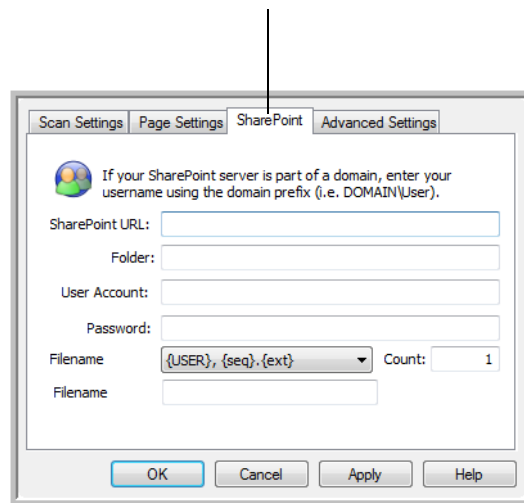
Scan Settings | Page Settings | SharePoint | Advanced Settings

If your SharePoint server is part of a domain, enter your username using the domain prefix (i.e. DOMAIN\User).

SharePoint URL:

Folder:

User Account:

Password:

Filename {USER}, {seq}.{ext} Count: 1

Filename

OK Cancel Apply Help